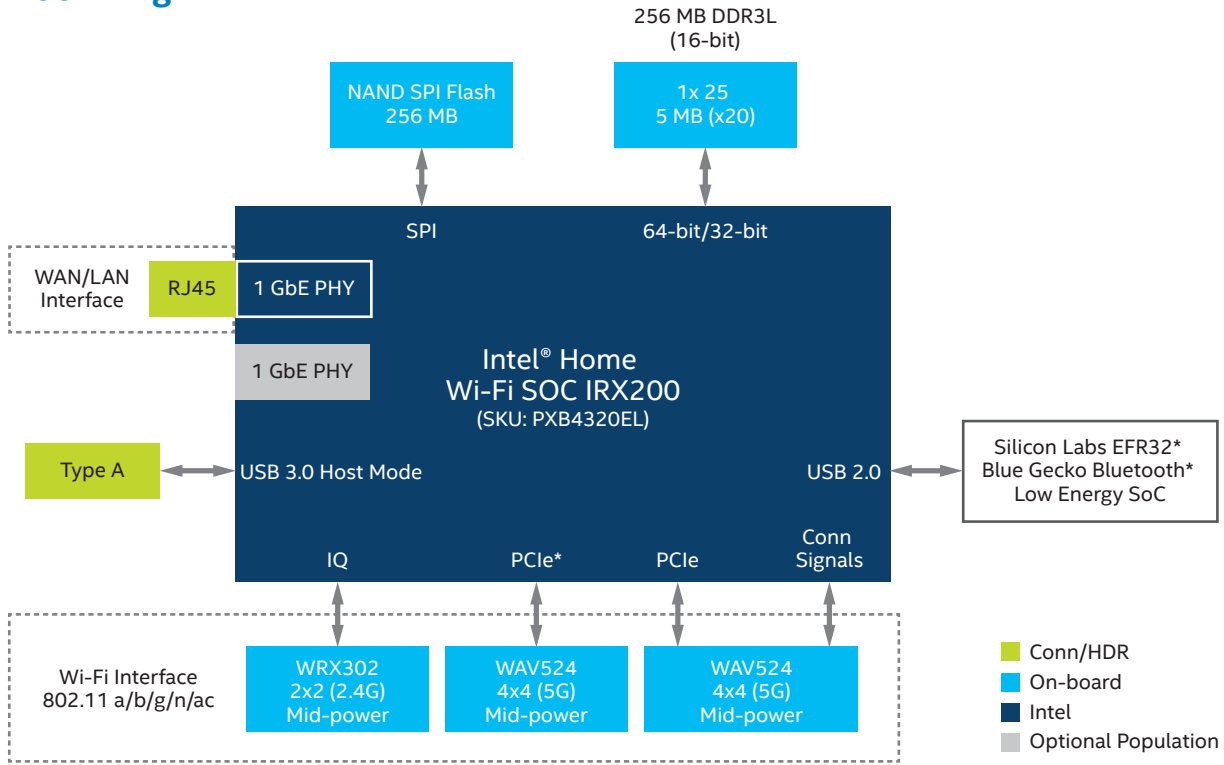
256 MB DDR3L
(16-bit)

NAND SPI Flash
256 MB

1x 25
5 MB (x20)

SPI

64-bit/32-bit

WAN/LAN
Interface

RJ45

1 GbE PHY

1 GbE PHY

Intel® Home
Wi-Fi SOC IRX200
(SKU: PXB4320EL)

Type A

USB 3.0 Host Mode

USB 2.0

Silicon Labs EFR32*
Blue Gecko Bluetooth*
Low Energy SoC

IQ

PCIe*

PCIe

Conn
Signals

Wi-Fi Interface
802.11 a/b/g/n/ac

WRX302
2x2 (2.4G)
Mid-power

WAV524
4x4 (5G)
Mid-power

WAV524
4x4 (5G)
Mid-power

Conn/HDR
On-board
Intel
Optional Population